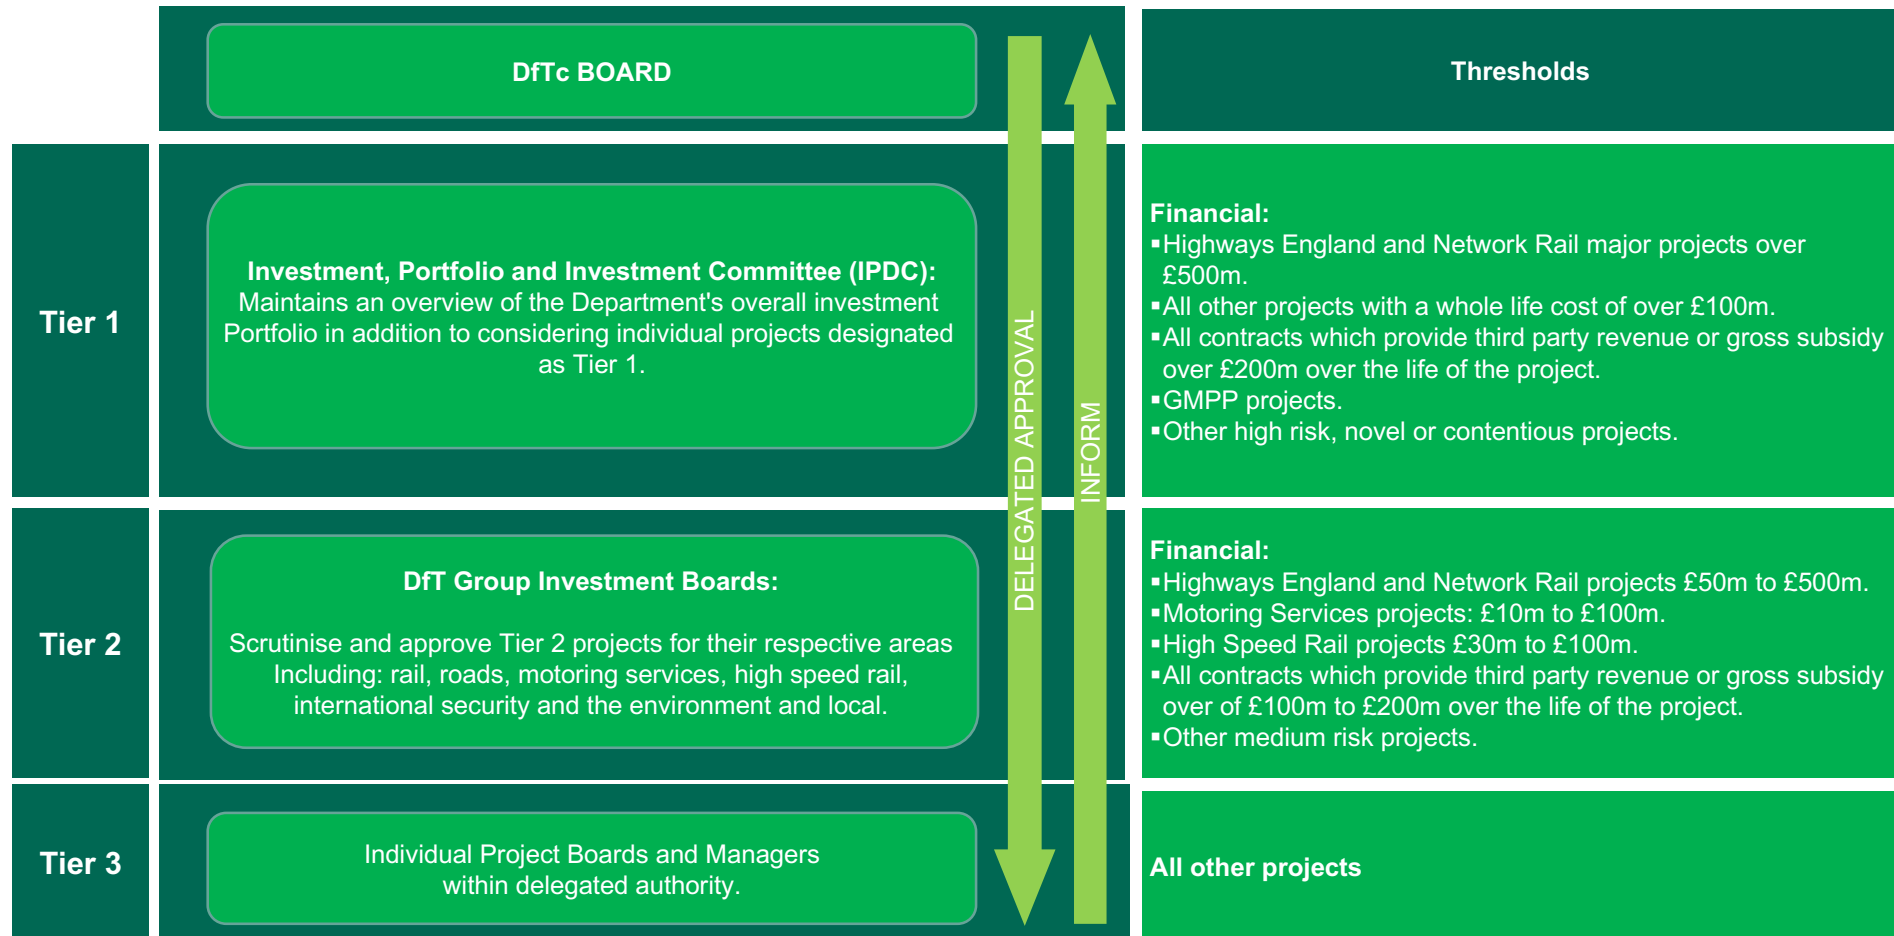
DfTc BOARD

Thresholds

Tier 1

Investment, Portfolio and Investment Committee (IPDC): Maintains an overview of the Department's overall investment Portfolio in addition to considering individual projects designated as Tier 1.

DELEGATED APPROVAL

INFORM

Financial:
▪Highways England and Network Rail major projects over £500m.
▪All other projects with a whole life cost of over £100m.
▪All contracts which provide third party revenue or gross subsidy over £200m over the life of the project.
▪GMPP projects.
▪Other high risk, novel or contentious projects.

Tier 2

DfT Group Investment Boards:

Scrutinise and approve Tier 2 projects for their respective areas Including: rail, roads, motoring services, high speed rail, international security and the environment and local.

Financial:
▪Highways England and Network Rail projects £50m to £500m.
▪Motoring Services projects: £10m to £100m.
▪High Speed Rail projects £30m to £100m.
▪All contracts which provide third party revenue or gross subsidy over of £100m to £200m over the life of the project.
▪Other medium risk projects.

Tier 3

Individual Project Boards and Managers within delegated authority.

All other projects